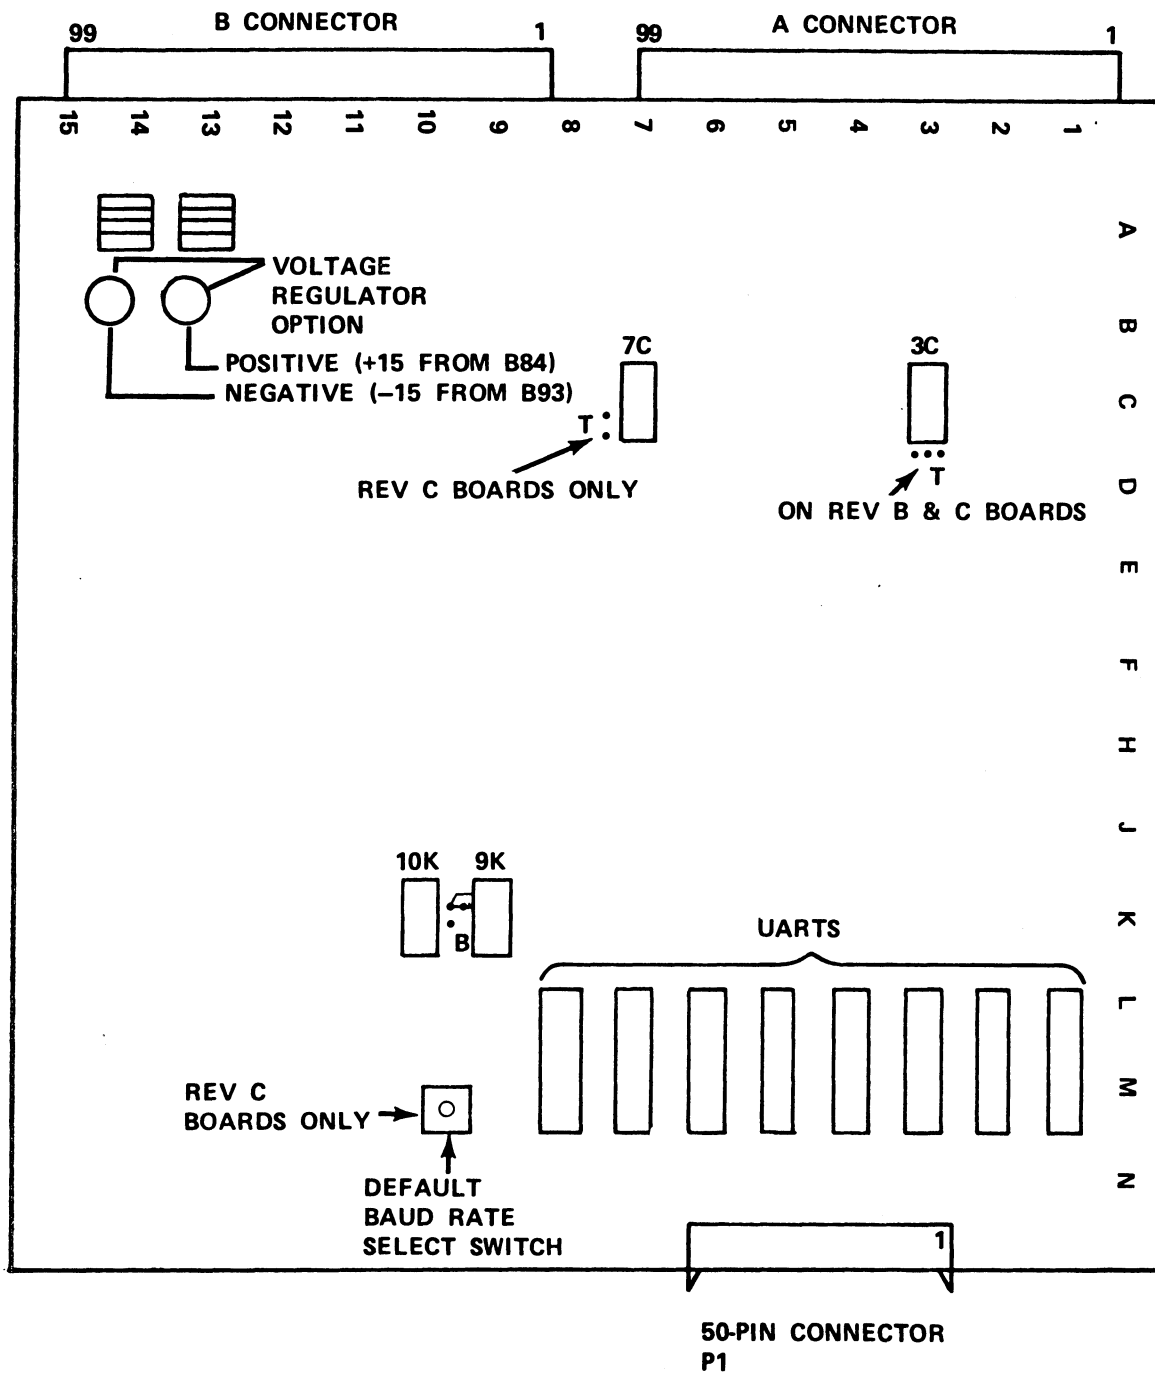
99 B CONNECTOR 1
99 A CONNECTOR 1

15 14 13 12 11 10 9 8 7 6 5 4 3 2 1

A
B
C
D
E
F
H
J
K
L
M
N

VOLTAGE REGULATOR OPTION

POSITIVE (+15 FROM B84)
NEGATIVE (−15 FROM B93)

7C
T
REV C BOARDS ONLY

3C
T
ON REV B & C BOARDS

10K 9K
B

UARTS

REV C BOARDS ONLY

DEFAULT BAUD RATE SELECT SWITCH

1

50-PIN CONNECTOR P1